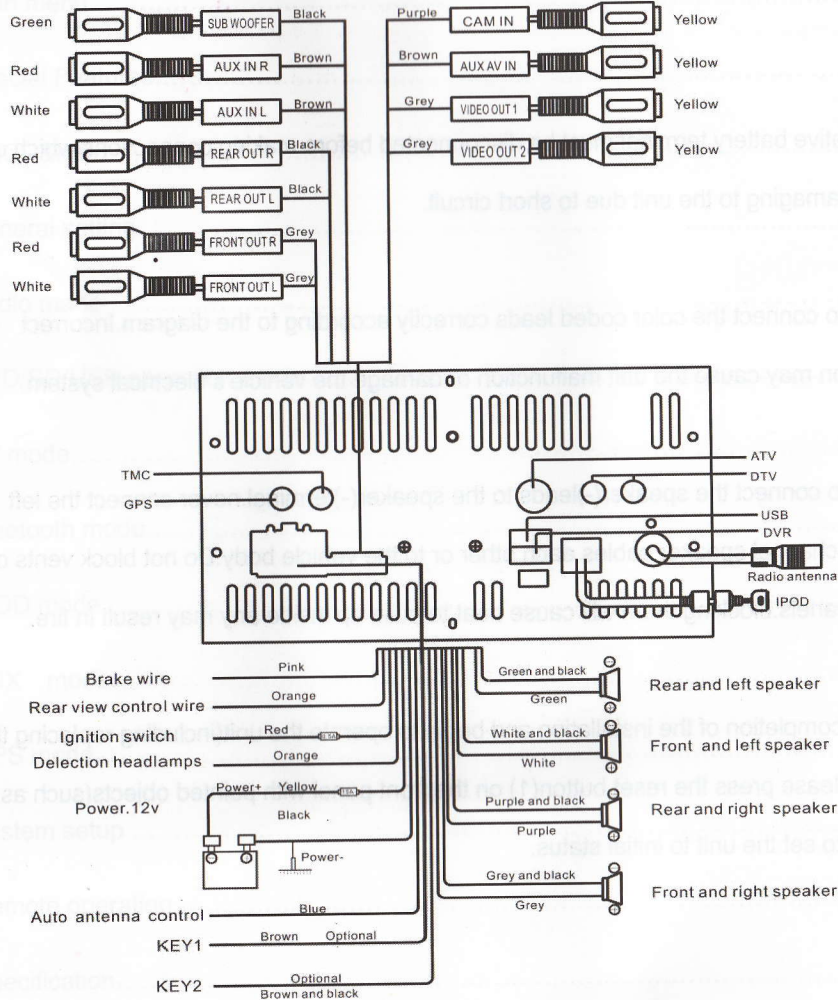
Green SUB WOOFER Black
Red AUX IN R Brown
White AUX IN L Brown
Red REAR OUT R Black
White REAR OUT L Black
Red FRONT OUT R Grey
White FRONT OUT L Grey

Purple CAM IN Yellow
Brown AUX AV IN Yellow
Grey VIDEO OUT 1 Yellow
Grey VIDEO OUT 2 Yellow

TMC
GPS
ATV
DTV
USB
DVR
Radio antenna
IPOD

Pink
Brake wire
Orange
Rear view control wire
Red
Ignition switch
Orange
Delection headlamps
Power+ Yellow
Power.12v
Black
Power-
Auto antenna control
Blue
KEY1
Brown Optional
KEY2
Optional
Brown and black

Green and black
Green
Rear and left speaker
White and black
White
Front and left speaker
Purple and black
Purple
Rear and right speaker
Grey and black
Grey
Front and right speaker